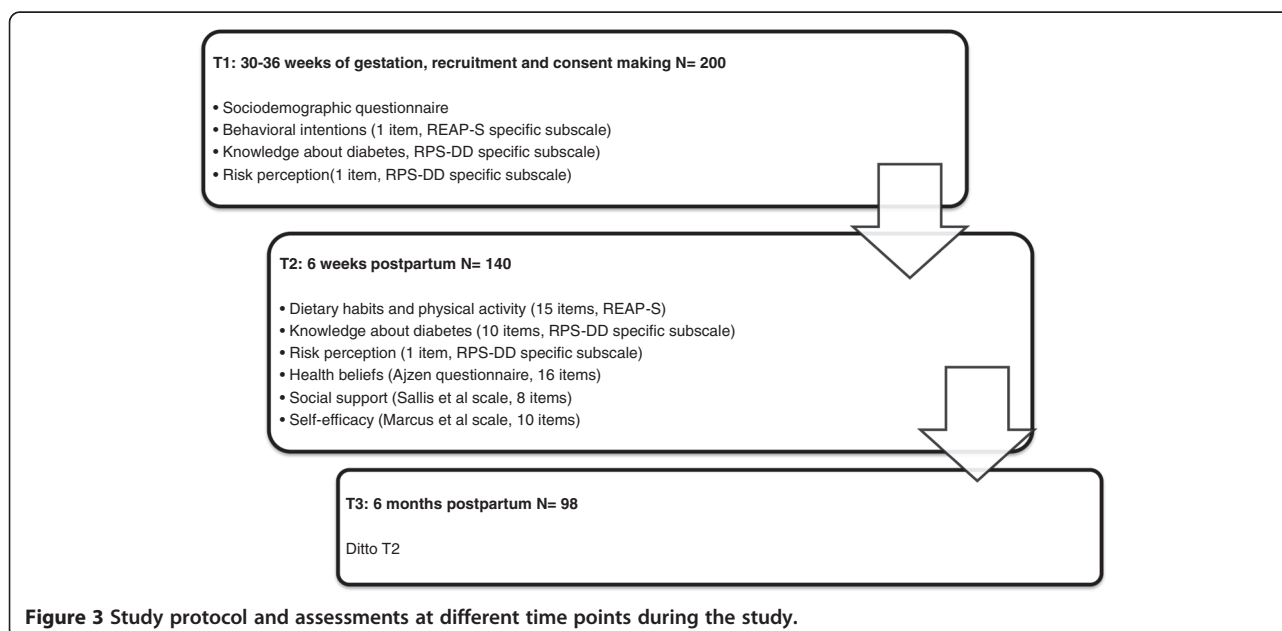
T1: 30-36 weeks of gestation, recruitment and consent making N= 200

• Sociodemographic questionnaire
• Behavioral intentions (1 item, REAP-S specific subscale)
• Knowledge about diabetes, RPS-DD specific subscale)
• Risk perception(1 item, RPS-DD specific subscale)

T2: 6 weeks postpartum N= 140

• Dietary habits and physical activity (15 items, REAP-S)
• Knowledge about diabetes (10 items, RPS-DD specific subscale)
• Risk perception (1 item, RPS-DD specific subscale)
• Health beliefs (Ajzen questionnaire, 16 items)
• Social support (Sallis et al scale, 8 items)
• Self-efficacy (Marcus et al scale, 10 items)

T3: 6 months postpartum N= 98

Ditto T2

Figure 3 Study protocol and assessments at different time points during the study.